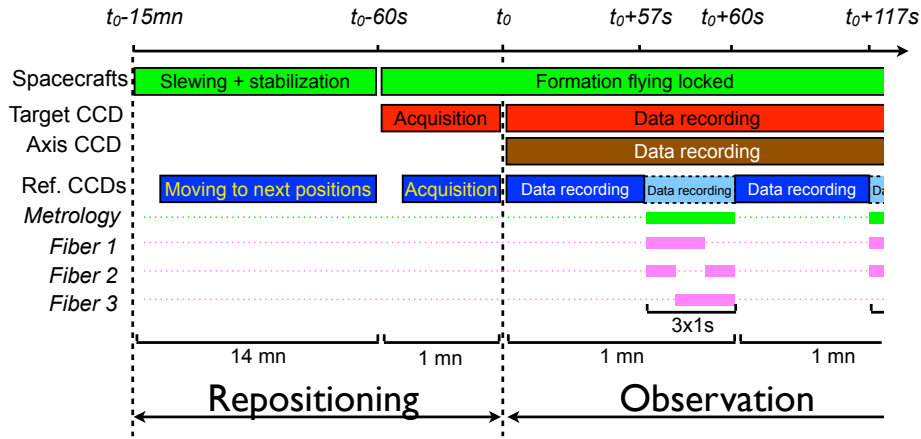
$t_0$-15mn $t_0$-60s $t_0$ $t_0$+57s $t_0$+60s $t_0$+117s

Spacecrafts
Slewing + stabilization
Formation flying locked

Target CCD
Acquisition
Data recording

Axis CCD
Data recording

Ref. CCDs
Moving to next positions
Acquisition
Data recording
Data recording
Data recording
Da

Metrology
Fiber 1
Fiber 2
Fiber 3

3x1s

14 mn
1 mn
1 mn
1 mn

Repositioning
Observation